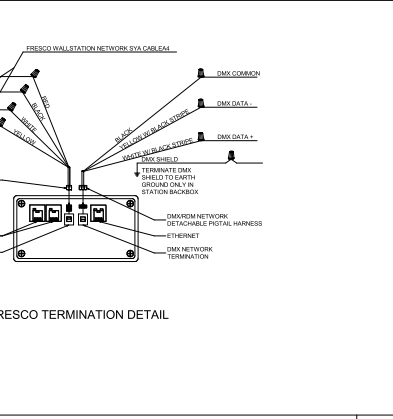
FRESCO WALLSTATION NETWORK SYA CABLEA4

RED

BLACK

WHITE

YELLOW

DMX COMMON

DMX DATA -

DMX DATA +

BLACK

YELLOW W/ BLACK STRIPE

WHITE W/ BLACK STRIPE

DMX SHIELD

TERMINATE DMX SHIELD TO EARTH GROUND ONLY IN STATION BACKBOX

DMX/RDM NETWORK DETACHABLE PIGTAIL HARNESS

ETHERNET

DMX NETWORK TERMINATION

RESCO TERMINATION DETAIL